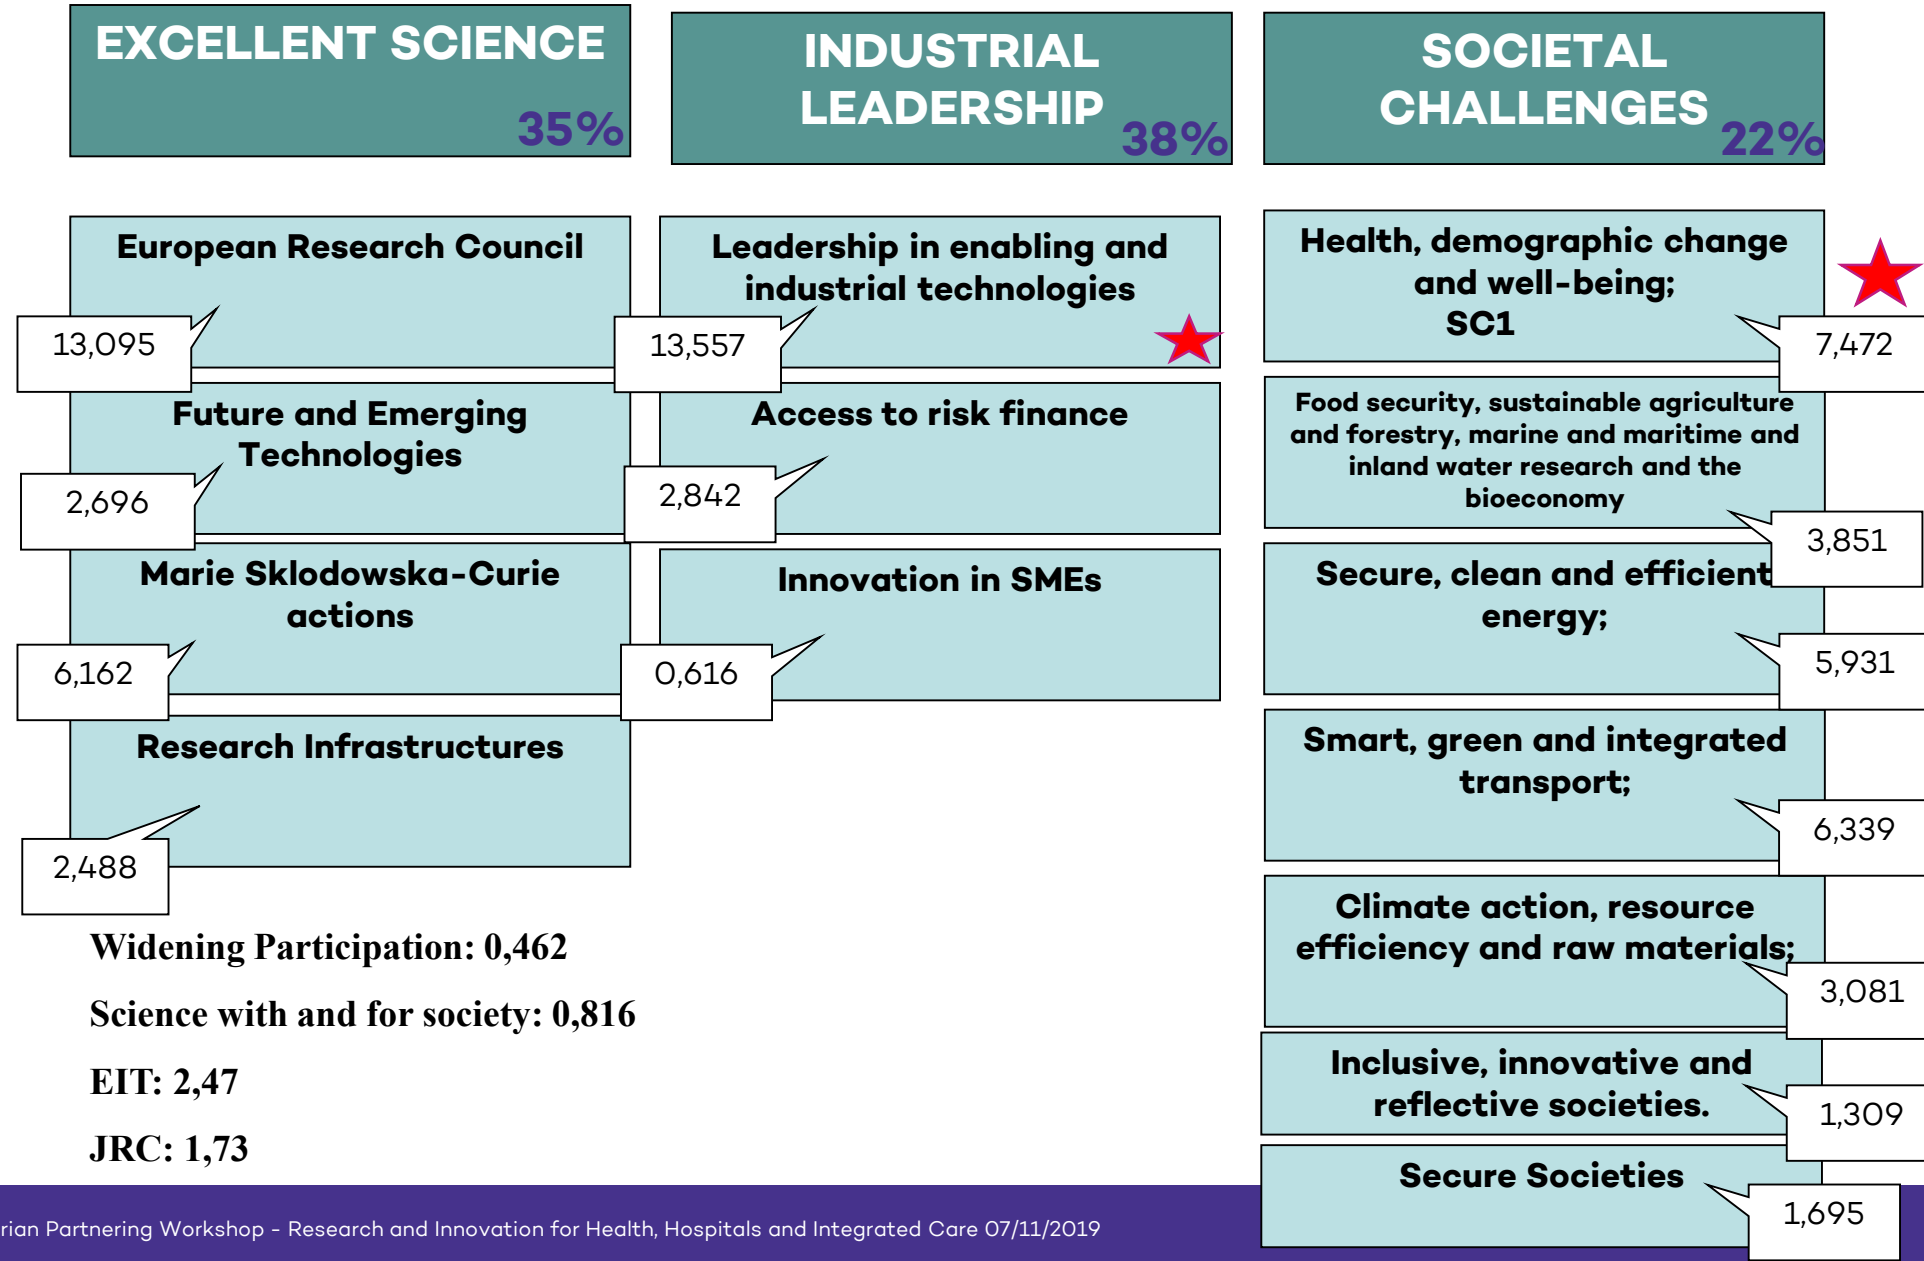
EXCELLENT SCIENCE 35%

INDUSTRIAL LEADERSHIP 38%

SOCIETAL CHALLENGES 22%

European Research Council

13,095

Future and Emerging Technologies

2,696

Marie Sklodowska-Curie actions

6,162

Research Infrastructures

2,488

Leadership in enabling and industrial technologies

13,557

Access to risk finance

2,842

Innovation in SMEs

0,616

Health, demographic change and well-being; SC1

7,472

Food security, sustainable agriculture and forestry, marine and maritime and inland water research and the bioeconomy

3,851

Secure, clean and efficient energy;

5,931

Smart, green and integrated transport;

6,339

Climate action, resource efficiency and raw materials;

3,081

Inclusive, innovative and reflective societies.

1,309

Secure Societies

1,695

Widening Participation: 0,462

Science with and for society: 0,816

EIT: 2,47

JRC: 1,73

rian Partnering Workshop - Research and Innovation for Health, Hospitals and Integrated Care 07/11/2019